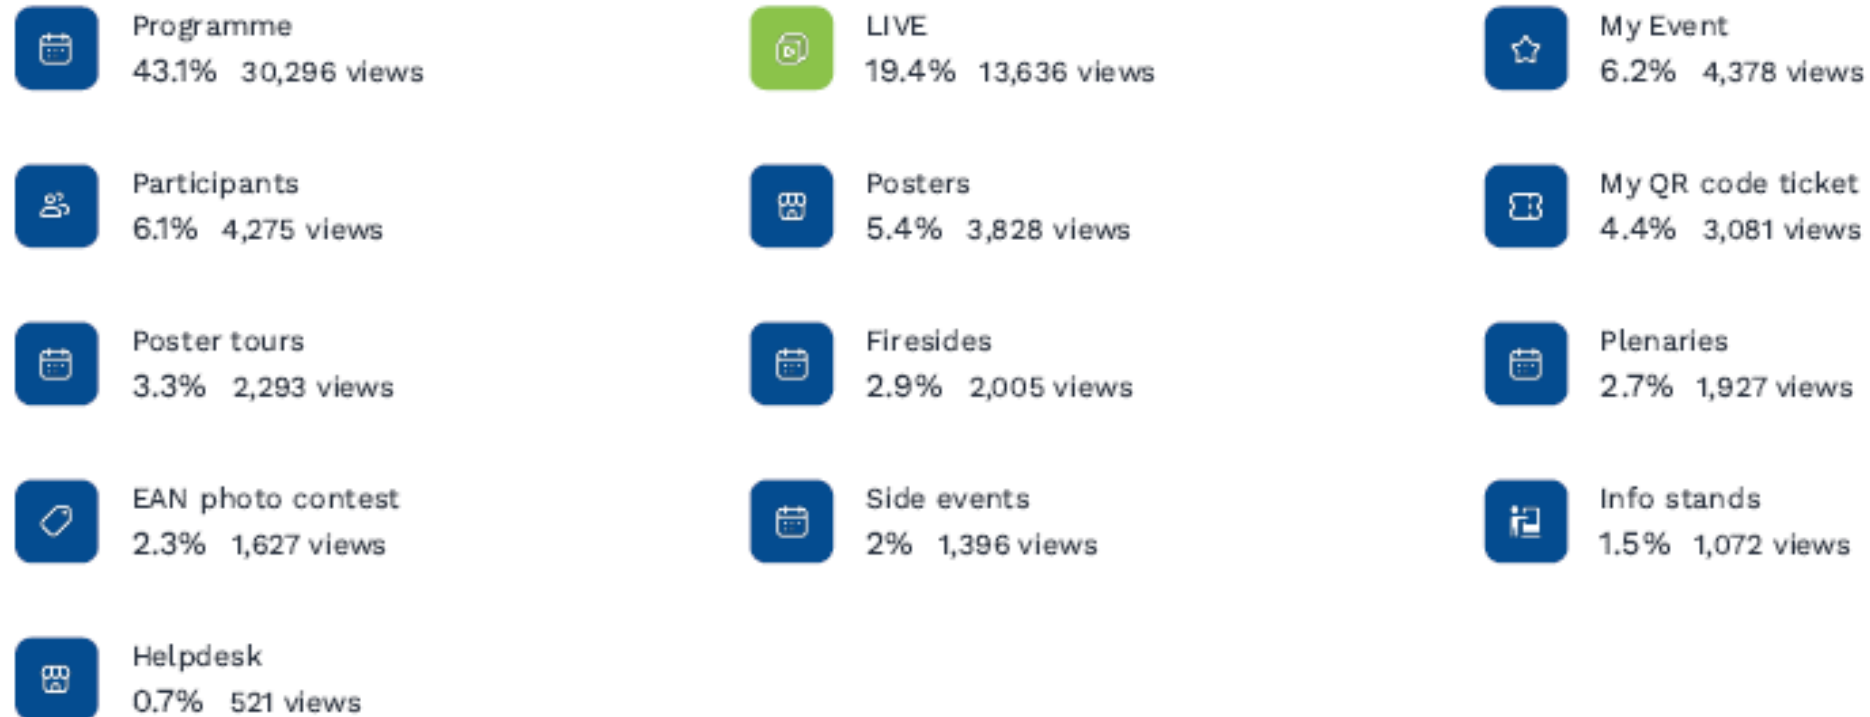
Programme
43.1% 30,296 views

LIVE
19.4% 13,636 views

My Event
6.2% 4,378 views

Participants
6.1% 4,275 views

Posters
5.4% 3,828 views

My QR code ticket
4.4% 3,081 views

Poster tours
3.3% 2,293 views

Firesides
2.9% 2,005 views

Plenaries
2.7% 1,927 views

EAN photo contest
2.3% 1,627 views

Side events
2% 1,396 views

Info stands
1.5% 1,072 views

Helpdesk
0.7% 521 views